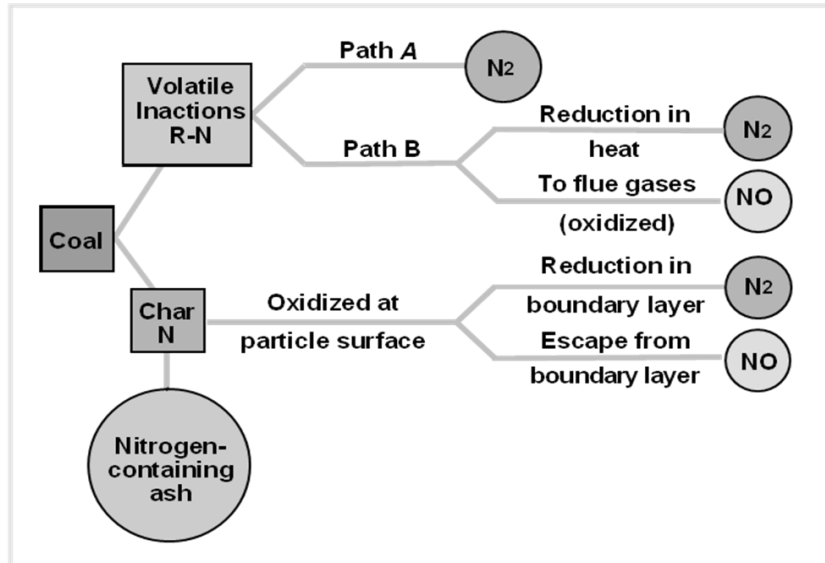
Volatile Inactions R-N

Path A

$N_2$

Path B

Reduction in heat

$N_2$

To flue gases (oxidized)

NO

Coal

Char N

Oxidized at particle surface

Reduction in boundary layer

$N_2$

Escape from boundary layer

NO

Nitrogen-containing ash